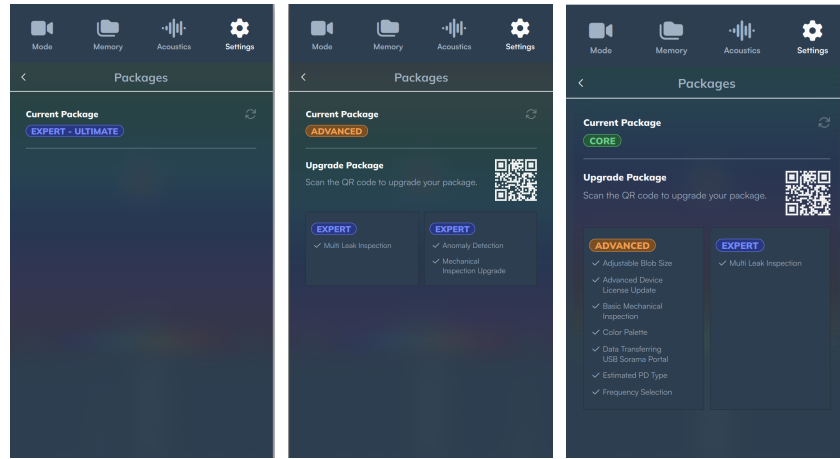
Mode Memory Acoustics Settings

<

Packages

Current Package

EXPERT - ULTIMATE

Mode Memory Acoustics Settings

<

Packages

Current Package

ADVANCED

Upgrade Package

Scan the QR code to upgrade your package.

EXPERT

✓ Multi Leak Inspection

EXPERT

✓ Anomaly Detection

✓ Mechanical Inspection Upgrade

Mode Memory Acoustics Settings

<

Packages

Current Package

CORE

Upgrade Package

Scan the QR code to upgrade your package.

ADVANCED

✓ Adjustable Blob Size

✓ Advanced Device License Update

✓ Basic Mechanical Inspection

✓ Color Palette

✓ Data Transferring USB Sorama Portal

✓ Estimated PD Type

✓ Frequency Selection

EXPERT

✓ Multi Leak Inspection